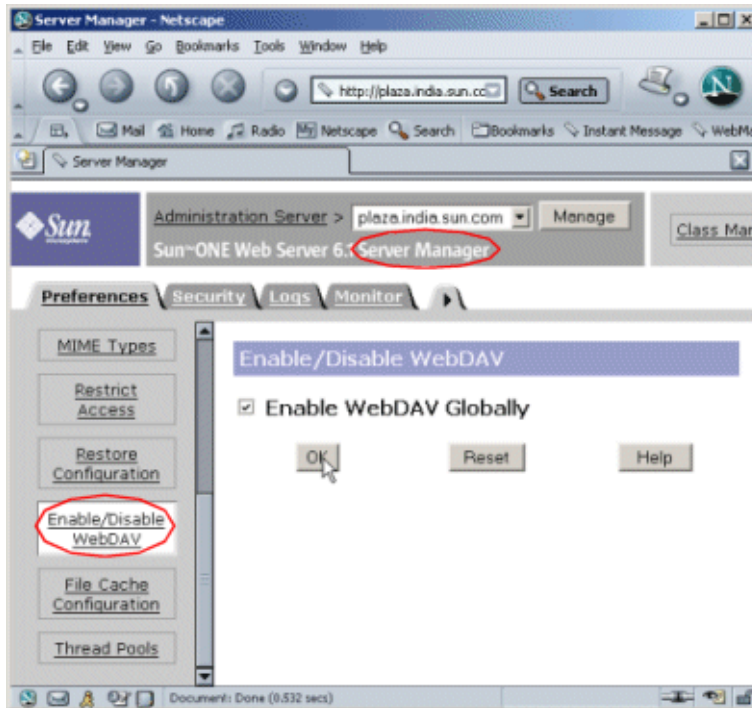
Server Manager - Netscape

File Edit View Go Bookmarks Tools Window Help

http://plaza.india.sun.co Search

Mail Home Radio Netscape Search Bookmarks Instant Message WebM

Server Manager

Sun

Administration Server > plaza.india.sun.com Manage

Sun-ONE Web Server 6.1 Server Manager

Class Mar

Preferences Security Logs Monitor

MIME Types

Restrict Access

Restore Configuration

Enable/Disable WebDAV

File Cache Configuration

Thread Pools

Enable/Disable WebDAV

Enable WebDAV Globally

OK Reset Help

Document: Done (0.532 secs)